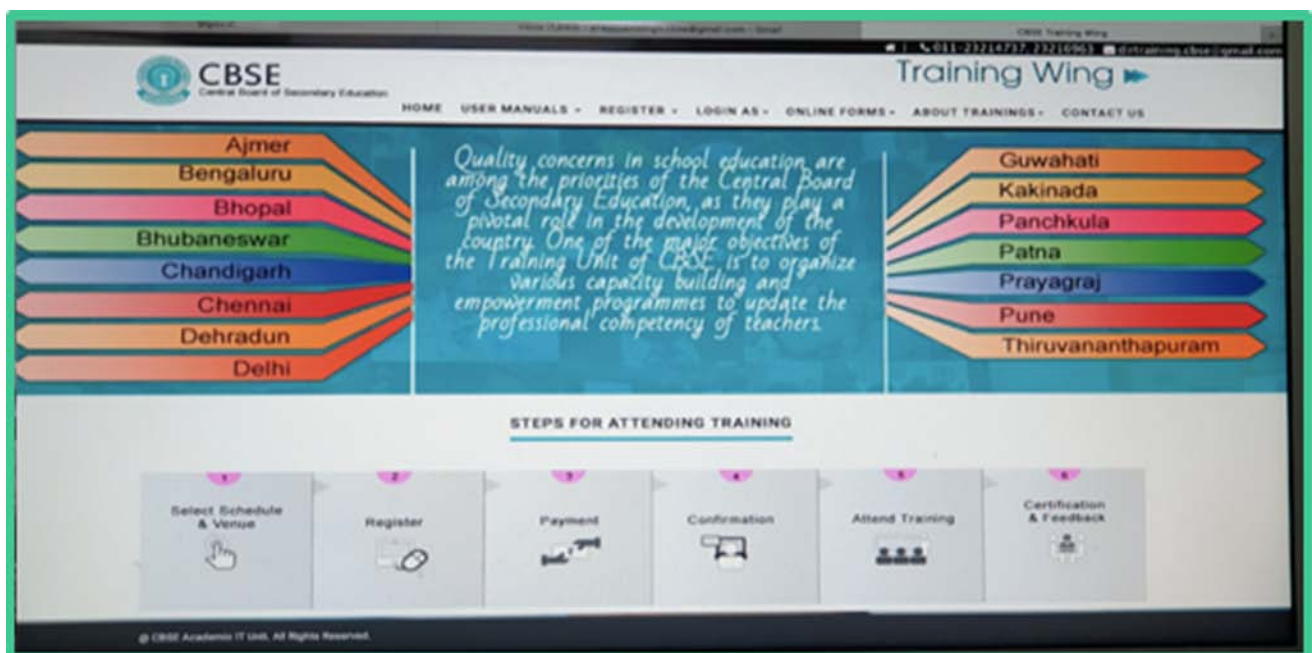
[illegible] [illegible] CBSE Training Wing

011-23214737, 23216963 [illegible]

CBSE
Central Board of Secondary Education

Training Wing

HOME USER MANUALS - REGISTER - LOGIN AS - ONLINE FORMS - ABOUT TRAININGS - CONTACT US

Ajmer
Bengaluru
Bhopal
Bhubaneswar
Chandigarh
Chennai
Dehradun
Delhi

Quality concerns in school education are among the priorities of the Central Board of Secondary Education, as they play a pivotal role in the development of the country. One of the major objectives of the Training Unit of CBSE is to organize various capacity building and empowerment programmes to update the professional competency of teachers.

Guwahati
Kakinada
Panchkula
Patna
Prayagraj
Pune
Thiruvananthapuram

STEPS FOR ATTENDING TRAINING

1
Select Schedule & Venue

2
Register

3
Payment

4
Confirmation

5
Attend Training

6
Certification & Feedback

@ CBSE Academic IT Unit. All Rights Reserved.